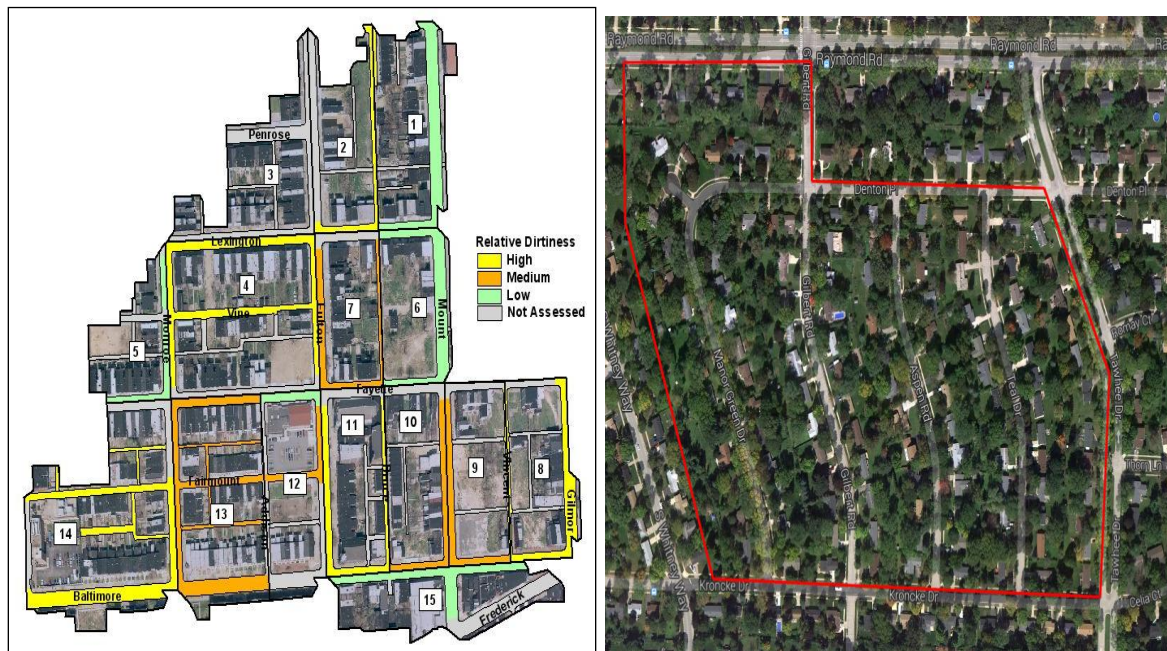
Penrose
1
2
3
Lexington
Relative Dirtiness
High
Medium
Low
Not Assessed
4
Vine
Monroe
Fulton
7
6
Mount
5
Fayette
11
10
9
8
12
Fairmount
13
14
Gilmor
Baltimore
15
Frederick

Raymond Rd
Raymond Rd
Raymond Rd
Gilbert Rd
Denton Pl
Denton Pl
Gilbert Rd
Manor Green Dr
Aspen Rd
Tecalot
Pawnee Dr
Whitney Way
Gilbert Rd
Kroncke Dr
Kroncke Dr
Celia Ct